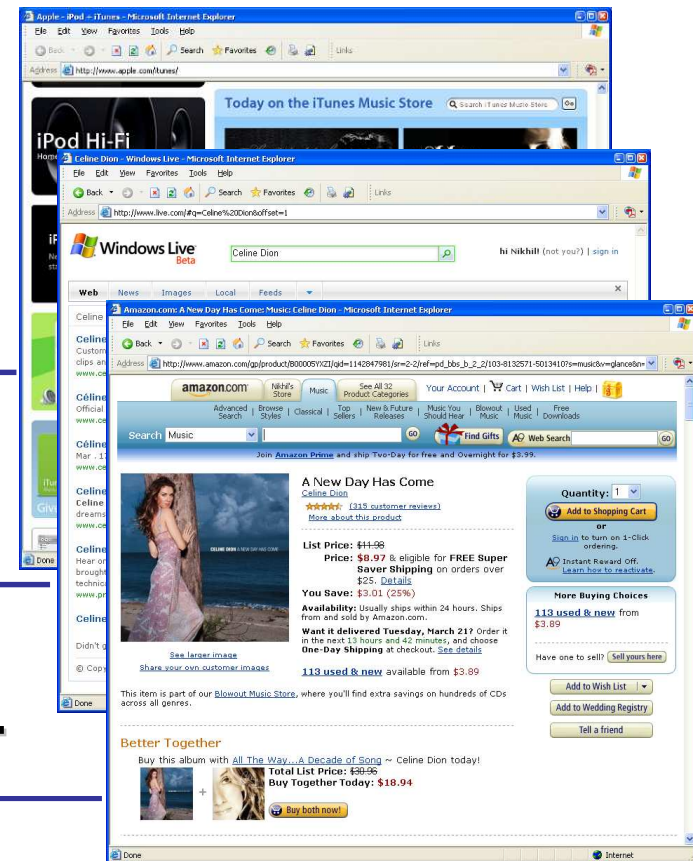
Apple - iPod + iTunes - Microsoft Internet Explorer
File Edit View Favorites Tools Help
Back Search Favorites Links
Address http://www.apple.com/itunes/

iPod Hi-Fi
Today on the iTunes Music Store
Search iTunes Music Store

Celine Dion - Windows Live - Microsoft Internet Explorer
File Edit View Favorites Tools Help
Back Search Favorites Links
Address http://www.live.com/#q=Celine%20Dion&offset=1

Windows Live Beta
Celine Dion
hi Nikhil! (not you?) | sign in
Web News Images Local Feeds

Celine
Celine
Custom
clips an
www.ce
Céline
Official
www.ce
Céline
Mar . 1
www.ce
Celine
Celine
dreams
www.ce
Celine
Hear or
brought
technic
www.pr
Celine
Didn't g
© Copy
Done

Amazon.com: A New Day Has Come: Music: Celine Dion - Microsoft Internet Explorer
File Edit View Favorites Tools Help
Back Search Favorites Links
Address http://www.amazon.com/gp/product/B00005YXZI/qid=1142847981/sr=2-2/ref=pd_bbs_b_2_2/103-8132571-5013410?s=music&v=glance&n=

amazon.com Nikhil's Store Music See All 32 Product Categories Your Account | Cart | Wish List | Help |
Advanced Search | Browse Styles | Classical | Top Sellers | New & Future Releases | Music You Should Hear | Blowout Music | Used Music | Free Downloads
Search Music GO Find Gifts Web Search GO
Join Amazon Prime and ship Two-Day for free and Overnight for $3.99.

A New Day Has Come
Celine Dion
(315 customer reviews)
More about this product

List Price: $11.98
Price: $8.97 & eligible for FREE Super Saver Shipping on orders over $25. Details
You Save: $3.01 (25%)
Availability: Usually ships within 24 hours. Ships from and sold by Amazon.com.
Want it delivered Tuesday, March 21? Order it in the next 13 hours and 42 minutes, and choose One-Day Shipping at checkout. See details

113 used & new available from $3.89

See larger image
Share your own customer images

Quantity: 1
Add to Shopping Cart
or
Sign in to turn on 1-Click ordering.
Instant Reward Off. Learn how to reactivate.

More Buying Choices
113 used & new from $3.89
Have one to sell? Sell yours here

Add to Wish List
Add to Wedding Registry
Tell a friend

This item is part of our Blowout Music Store, where you'll find extra savings on hundreds of CDs across all genres.

Better Together
Buy this album with All The Way...A Decade of Song ~ Celine Dion today!
Total List Price: $30.96
Buy Together Today: $18.94
Buy both now!

Done Internet